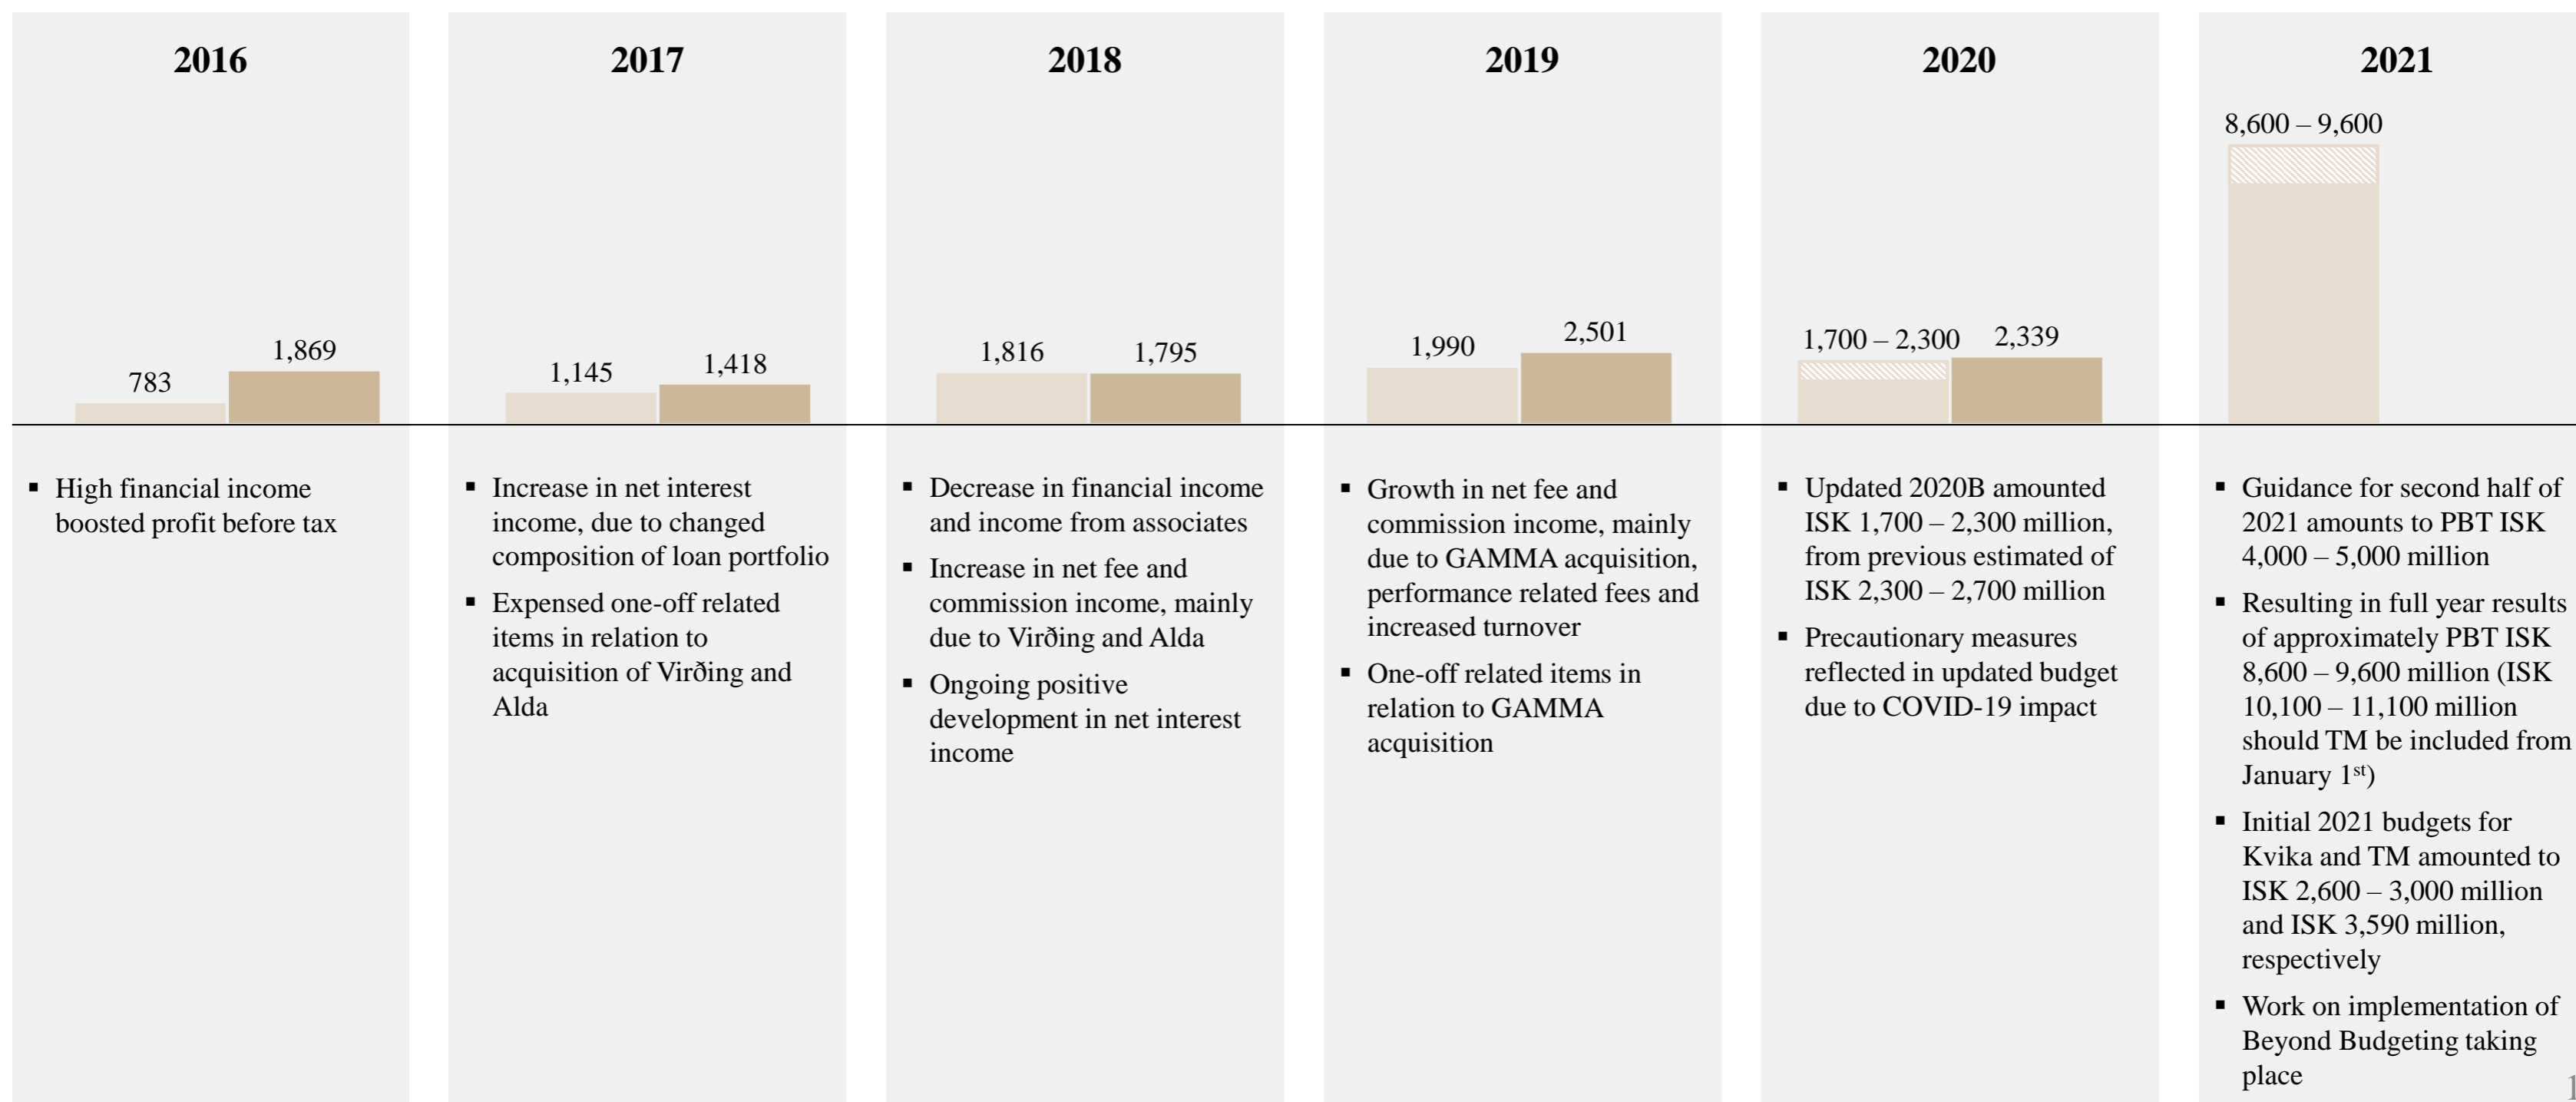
2016

783 1,869

▪ High financial income boosted profit before tax

2017

1,145 1,418

▪ Increase in net interest income, due to changed composition of loan portfolio

▪ Expensed one-off related items in relation to acquisition of Virðing and Alda

2018

1,816 1,795

▪ Decrease in financial income and income from associates

▪ Increase in net fee and commission income, mainly due to Virðing and Alda

▪ Ongoing positive development in net interest income

2019

1,990 2,501

▪ Growth in net fee and commission income, mainly due to GAMMA acquisition, performance related fees and increased turnover

▪ One-off related items in relation to GAMMA acquisition

2020

1,700 – 2,300 2,339

▪ Updated 2020B amounted ISK 1,700 – 2,300 million, from previous estimated of ISK 2,300 – 2,700 million

▪ Precautionary measures reflected in updated budget due to COVID-19 impact

2021

8,600 – 9,600

▪ Guidance for second half of 2021 amounts to PBT ISK 4,000 – 5,000 million

▪ Resulting in full year results of approximately PBT ISK 8,600 – 9,600 million (ISK 10,100 – 11,100 million should TM be included from January 1$^{st}$)

▪ Initial 2021 budgets for Kvika and TM amounted to ISK 2,600 – 3,000 million and ISK 3,590 million, respectively

▪ Work on implementation of Beyond Budgeting taking place

1